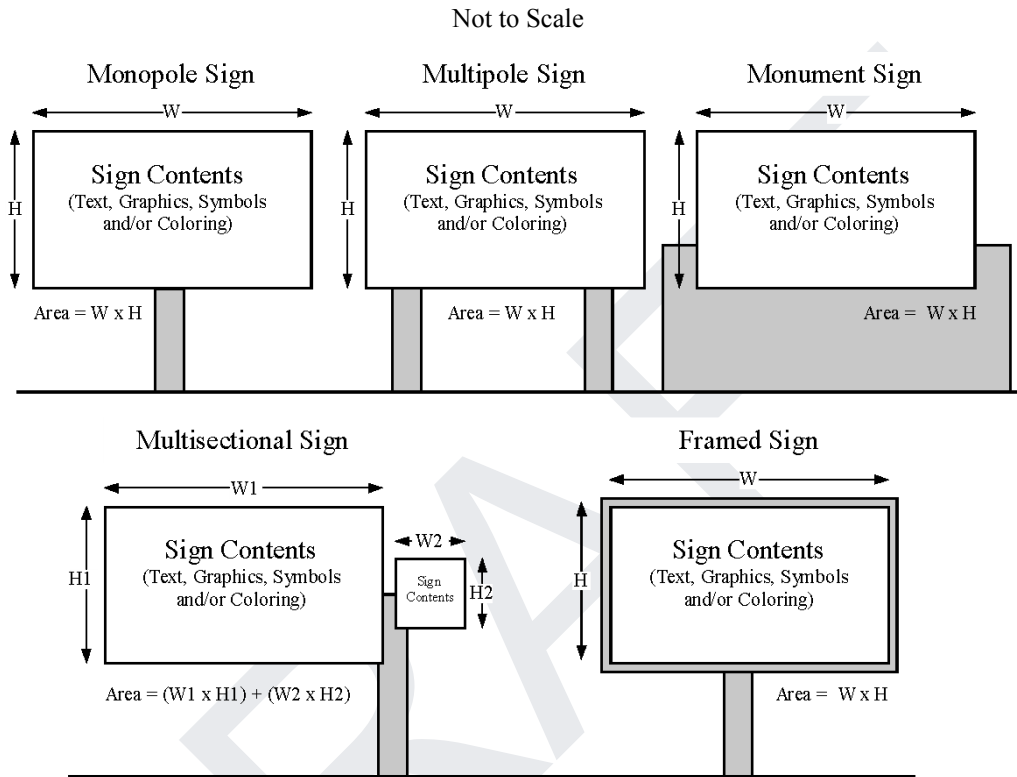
Not to Scale

Monopole Sign

W

H

Sign Contents
(Text, Graphics, Symbols and/or Coloring)

Area = W x H

Multipole Sign

W

H

Sign Contents
(Text, Graphics, Symbols and/or Coloring)

Area = W x H

Monument Sign

W

H

Sign Contents
(Text, Graphics, Symbols and/or Coloring)

Area = W x H

Multisectional Sign

W1

H1

Sign Contents
(Text, Graphics, Symbols and/or Coloring)

W2

H2

Sign Contents

Area = (W1 x H1) + (W2 x H2)

Framed Sign

W

H

Sign Contents
(Text, Graphics, Symbols and/or Coloring)

Area = W x H